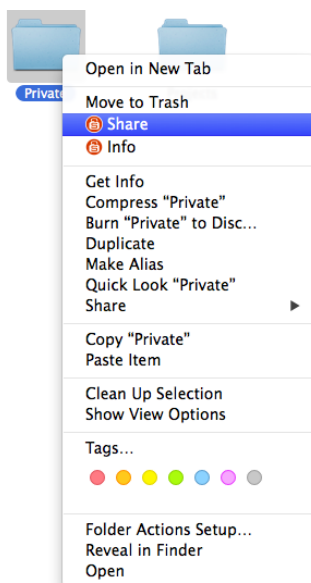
Private

Open in New Tab

Move to Trash
Share
Info

Get Info
Compress "Private"
Burn "Private" to Disc...
Duplicate
Make Alias
Quick Look "Private"
Share

Copy "Private"
Paste Item

Clean Up Selection
Show View Options

Tags...

Folder Actions Setup...
Reveal in Finder
Open